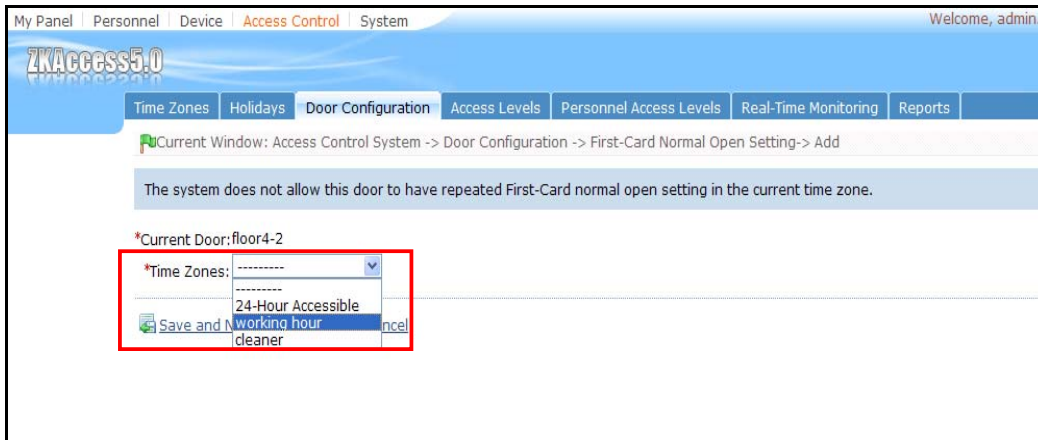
My Panel | Personnel | Device | Access Control | System

Welcome, admin

ZKAccess5.0

Time Zones | Holidays | Door Configuration | Access Levels | Personnel Access Levels | Real-Time Monitoring | Reports

Current Window: Access Control System -> Door Configuration -> First-Card Normal Open Setting-> Add

The system does not allow this door to have repeated First-Card normal open setting in the current time zone.

*Current Door: floor4-2

*Time Zones: ---------

---------
24-Hour Accessible
working hour
cleaner

Save and N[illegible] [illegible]ncel